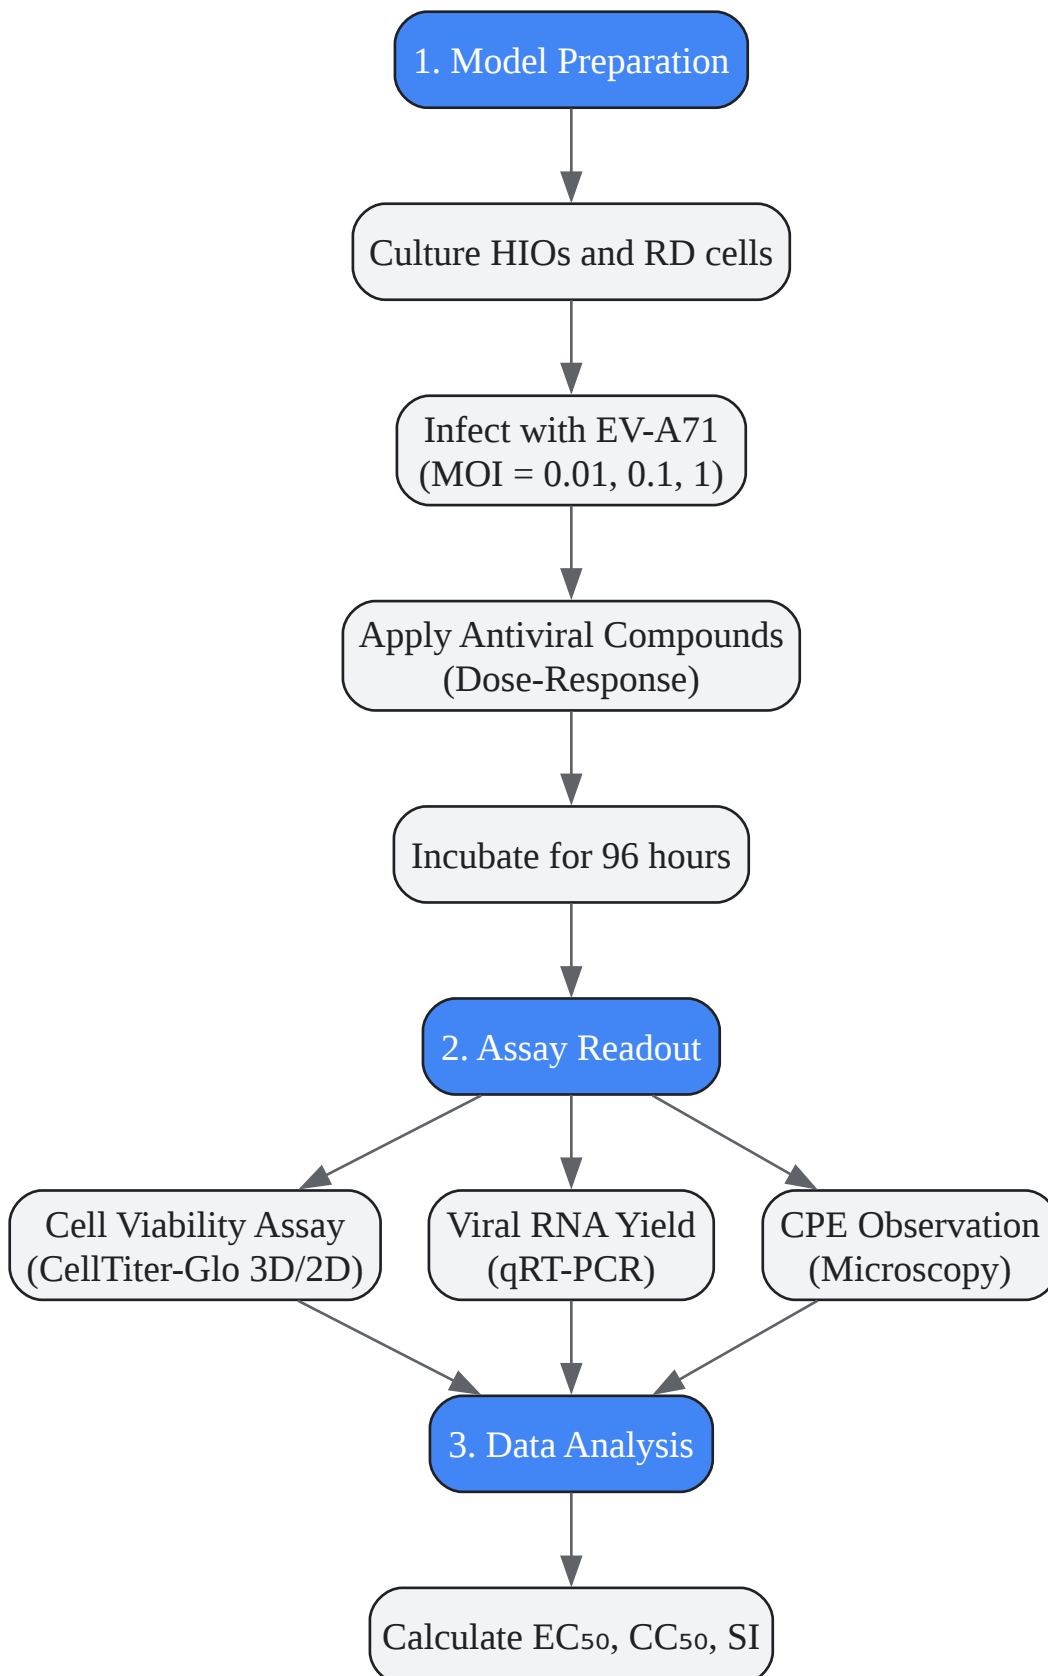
1. Model Preparation

Culture HIOs and RD cells

Infect with EV-A71 (MOI = 0.01, 0.1, 1)

Apply Antiviral Compounds (Dose-Response)

Incubate for 96 hours

2. Assay Readout

Cell Viability Assay (CellTiter-Glo 3D/2D)

Viral RNA Yield (qRT-PCR)

CPE Observation (Microscopy)

3. Data Analysis

Calculate $EC_{50}$, $CC_{50}$, SI